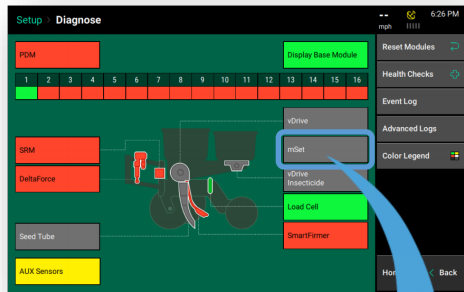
Setup > Diagnose

-- mph 6:26 PM

PDM

Display Base Module

1 2 3 4 5 6 7 8 9 10 11 12 13 14 15 16

vDrive

SRM

mSet

DeltaForce

vDrive Insecticide

Load Cell

Seed Tube

SmartFirmer

AUX Sensors

Reset Modules

Health Checks

Event Log

Advanced Logs

Color Legend

Hor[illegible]

Back